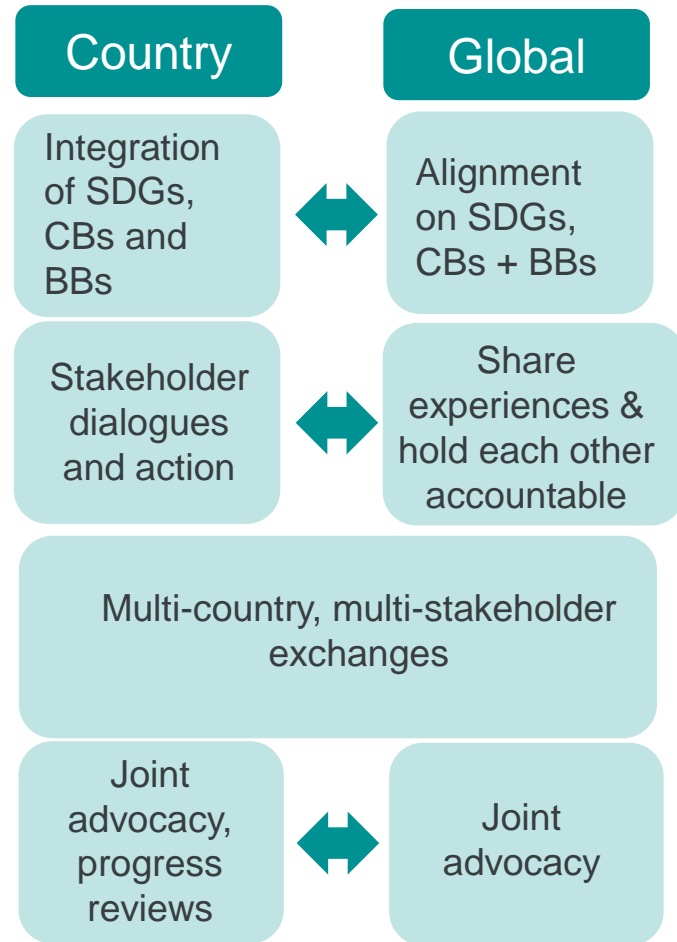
Country

Global

Integration of SDGs, CBs and BBs

Alignment on SDGs, CBs + BBs

Stakeholder dialogues and action

Share experiences & hold each other accountable

Multi-country, multi-stakeholder exchanges

Joint advocacy, progress reviews

Joint advocacy